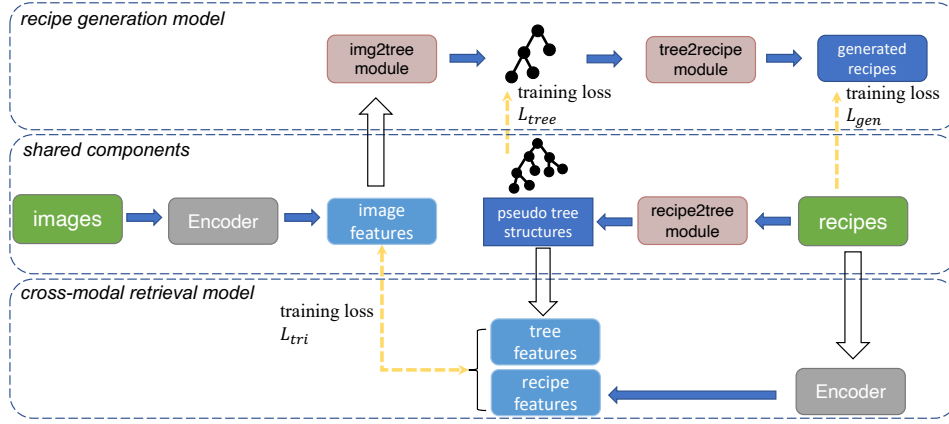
recipe generation model

img2tree module

training loss $L_{tree}$

tree2recipe module

generated recipes

training loss $L_{gen}$

shared components

images

Encoder

image features

pseudo tree structures

recipe2tree module

recipes

cross-modal retrieval model

training loss $L_{tri}$

tree features

recipe features

Encoder